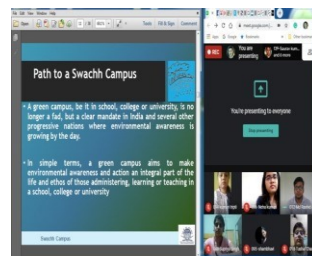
Path to a Swachh Campus

• A green campus, be it in school, college or university, is no longer a fad, but a clear mandate in India and several other progressive nations where environmental awareness is growing by the day.

• In simple terms, a green campus aims to make environmental awareness and action an integral part of the life and ethos of those administering, learning or teaching in a school, college or university

Swachh Campus

Tools Fill & Sign Comment

REC

You are presenting

You're presenting to everyone

Stop presenting